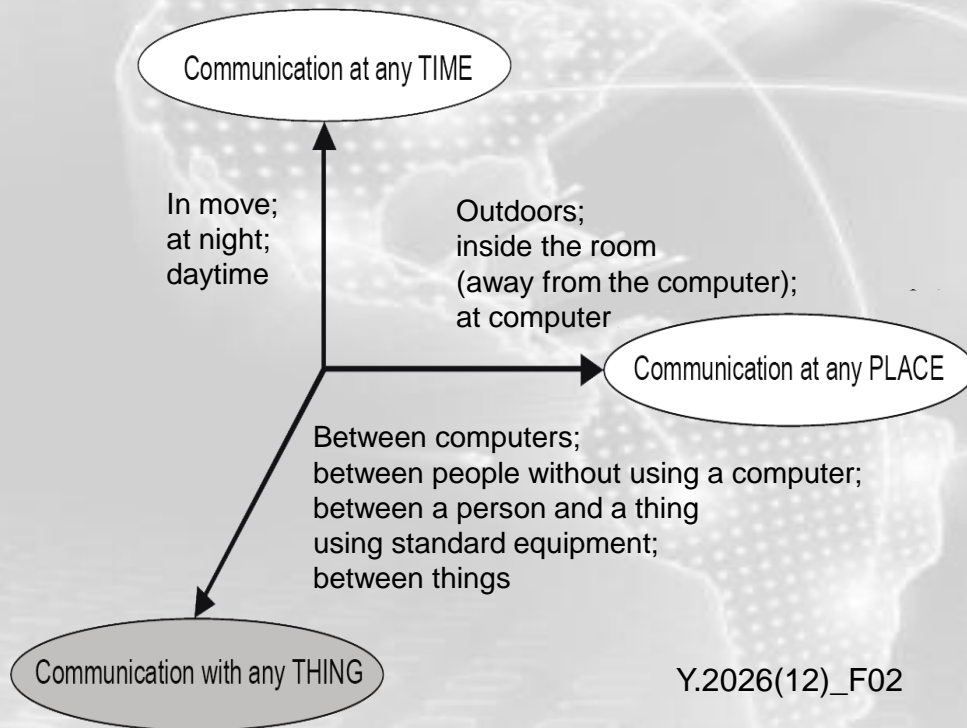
Communication at any TIME

In move;
at night;
daytime

Outdoors;
inside the room
(away from the computer);
at computer

Communication at any PLACE

Between computers;
between people without using a computer;
between a person and a thing
using standard equipment;
between things

Communication with any THING

Y.2026(12)_F02